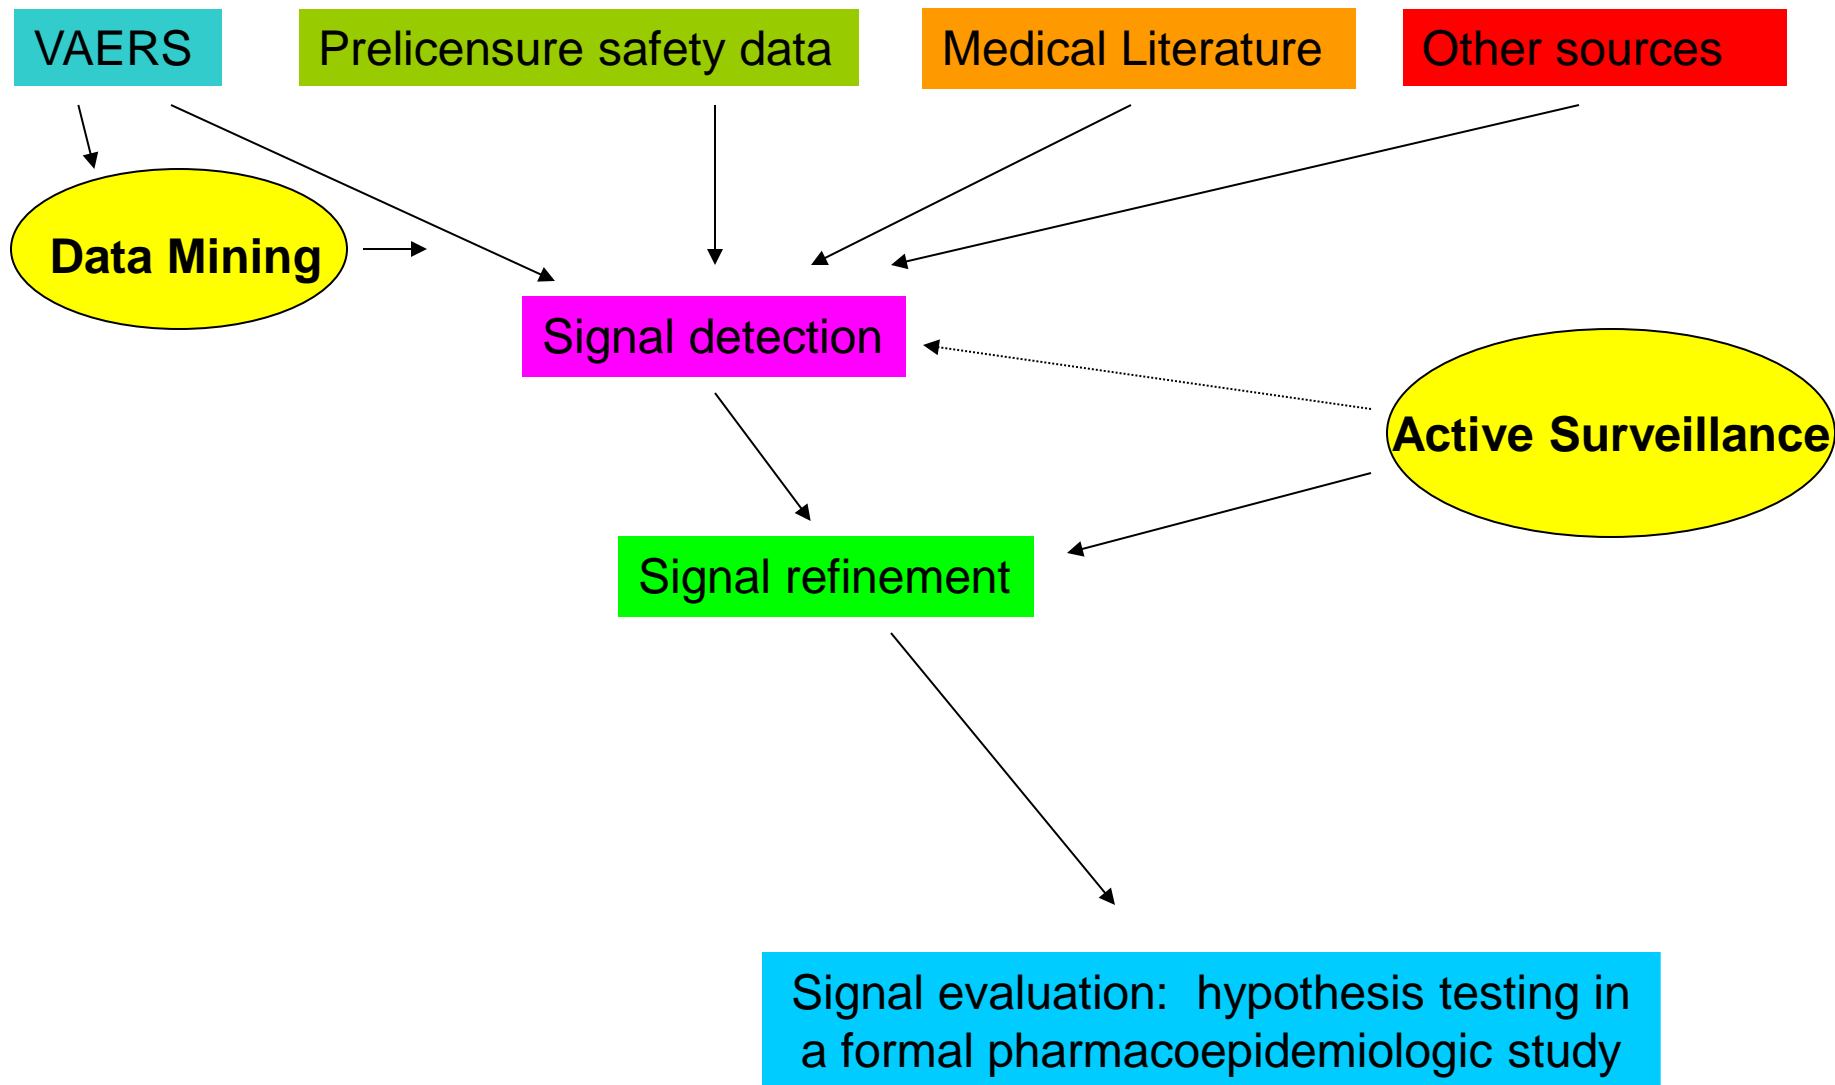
VAERS

Prelicensure safety data

Medical Literature

Other sources

Data Mining

Signal detection

Active Surveillance

Signal refinement

Signal evaluation: hypothesis testing in a formal pharmacoepidemiologic study